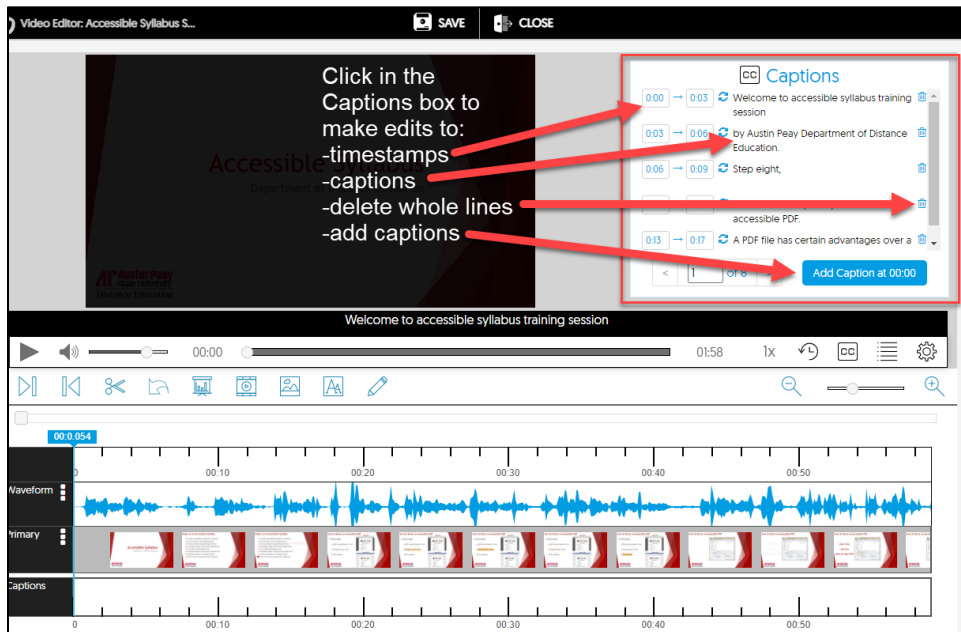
Video Editor: Accessible Syllabus S...

SAVE

CLOSE

Click in the Captions box to make edits to:
-timestamps
-captions
-delete whole lines
-add captions

Accessible
Department

Austin Peay State University
Distance Education

CC Captions

0:00 → 0:03 Welcome to accessible syllabus training session

0:03 → 0:06 by Austin Peay Department of Distance Education.

0:06 → 0:09 Step eight,

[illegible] accessible PDF.

0:13 → 0:17 A PDF file has certain advantages over a

< 1 of 8

Add Caption at 00:00

Welcome to accessible syllabus training session

00:00

01:58

1x

CC

00:0.054

0

00:10

00:20

00:30

00:40

00:50

Waveform

Primary

Captions

0

00:10

00:20

00:30

00:40

00:50